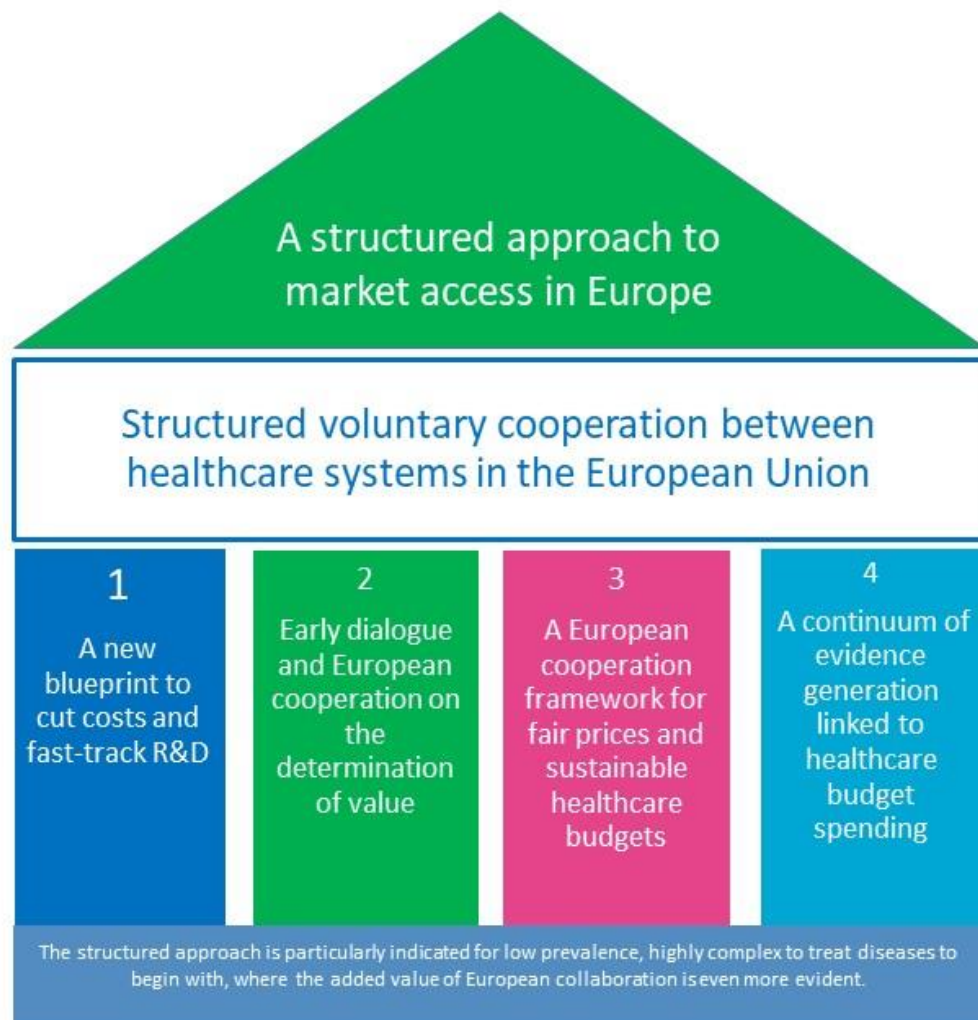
A structured approach to market access in Europe

Structured voluntary cooperation between healthcare systems in the European Union

1

A new blueprint to cut costs and fast-track R&D

2

Early dialogue and European cooperation on the determination of value

3

A European cooperation framework for fair prices and sustainable healthcare budgets

4

A continuum of evidence generation linked to healthcare budget spending

The structured approach is particularly indicated for low prevalence, highly complex to treat diseases to begin with, where the added value of European collaboration iseven more evident.